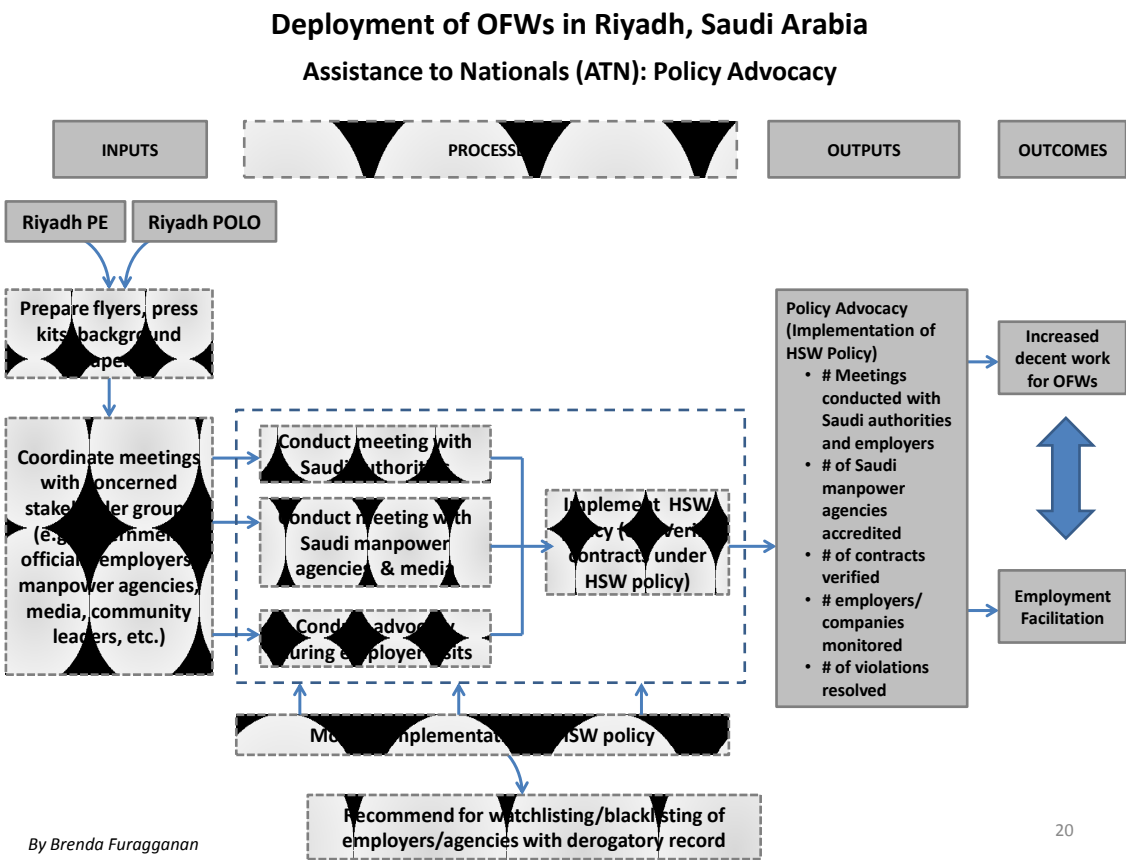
Deployment of OFWs in Riyadh, Saudi Arabia

Assistance to Nationals (ATN): Policy Advocacy

INPUTS

PROCESSES

OUTPUTS

OUTCOMES

Riyadh PE

Riyadh POLO

Prepare flyers, press kits, background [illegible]

Coordinate meetings with concerned stakeholder groups (e.g. government officials, employers, manpower agencies, media, community leaders, etc.)

Conduct meeting with Saudi authorities

Conduct meeting with Saudi manpower agencies & media

Conduct advocacy during employer visits

Implement HSW policy ([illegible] contracts under HSW policy)

Policy Advocacy (Implementation of HSW Policy)
• # Meetings conducted with Saudi authorities and employers
• # of Saudi manpower agencies accredited
• # of contracts verified
• # employers/ companies monitored
• # of violations resolved

Increased decent work for OFWs

Employment Facilitation

Mo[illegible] implementation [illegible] HSW policy

Recommend for watchlisting/blacklisting of employers/agencies with derogatory record

By Brenda Furagganan

20